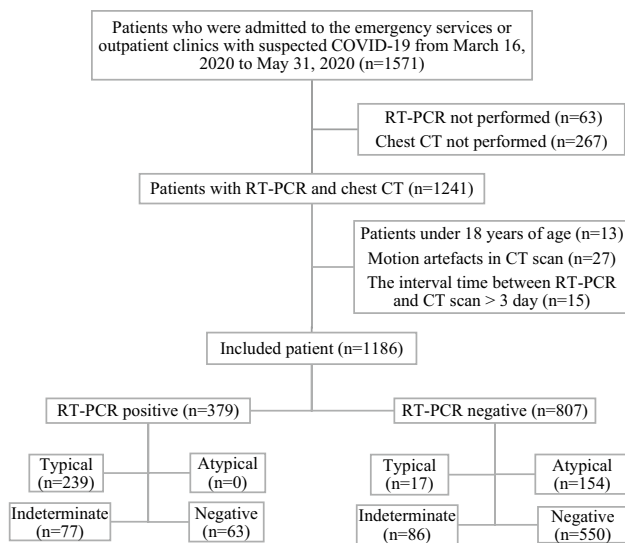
Patients who were admitted to the emergency services or outpatient clinics with suspected COVID-19 from March 16, 2020 to May 31, 2020 (n=1571)

RT-PCR not performed (n=63)
Chest CT not performed (n=267)

Patients with RT-PCR and chest CT (n=1241)

Patients under 18 years of age (n=13)
Motion artefacts in CT scan (n=27)
The interval time between RT-PCR and CT scan > 3 day (n=15)

Included patient (n=1186)

RT-PCR positive (n=379)

Typical (n=239)

Atypical (n=0)

Indeterminate (n=77)

Negative (n=63)

RT-PCR negative (n=807)

Typical (n=17)

Atypical (n=154)

Indeterminate (n=86)

Negative (n=550)